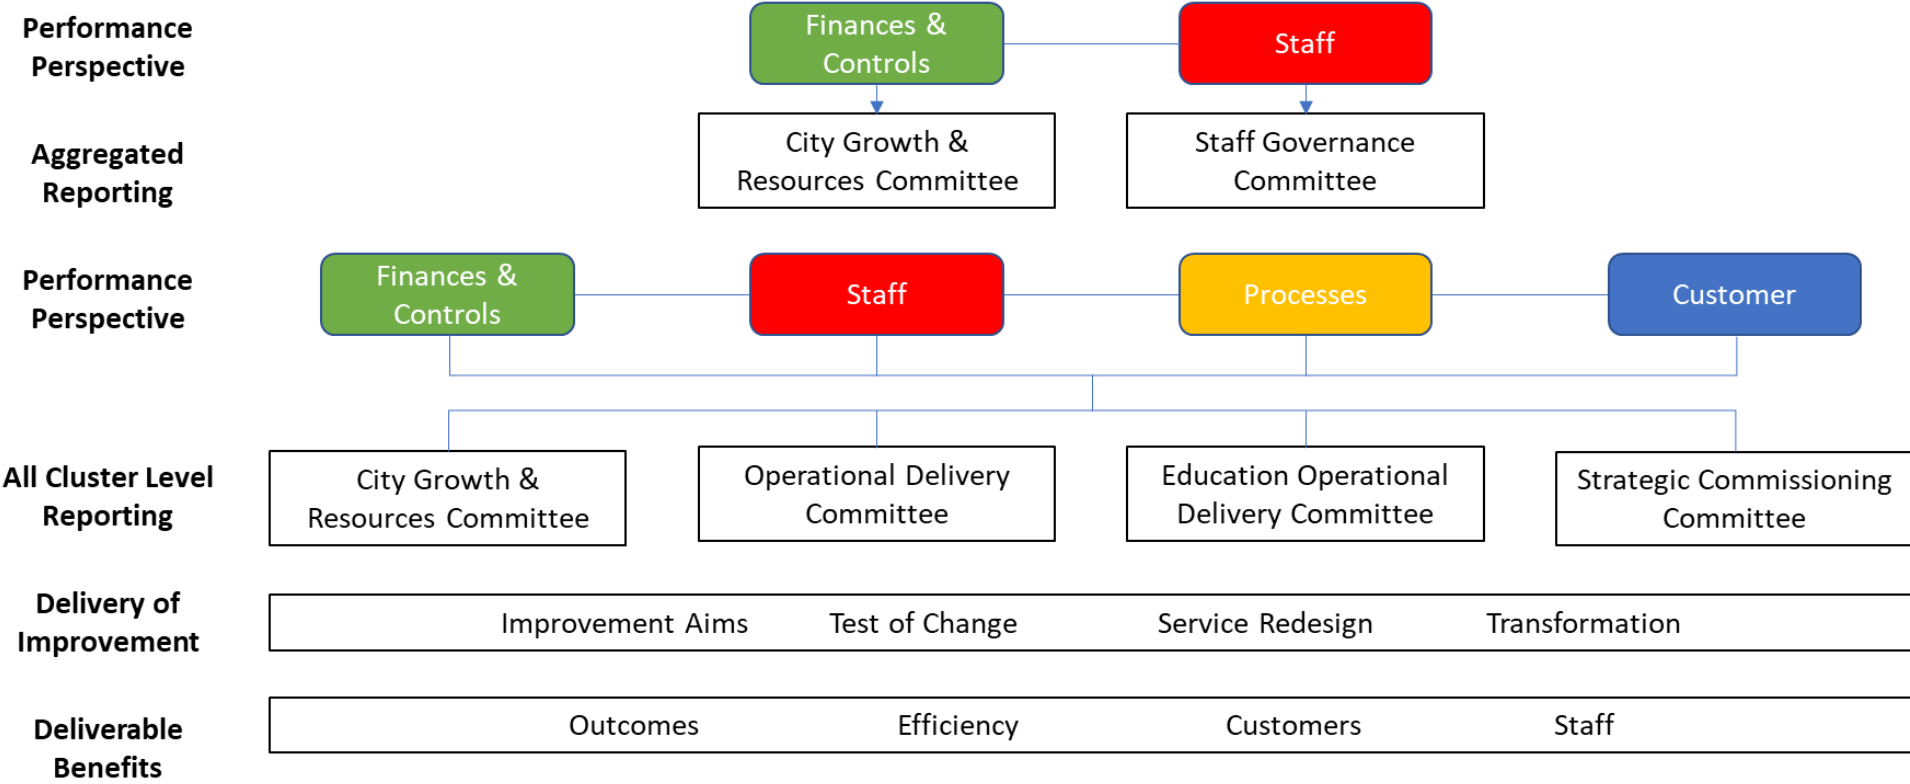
Performance Perspective

Finances & Controls

Staff

Aggregated Reporting

City Growth & Resources Committee

Staff Governance Committee

Performance Perspective

Finances & Controls

Staff

Processes

Customer

All Cluster Level Reporting

City Growth & Resources Committee

Operational Delivery Committee

Education Operational Delivery Committee

Strategic Commissioning Committee

Delivery of Improvement

Improvement Aims Test of Change Service Redesign Transformation

Deliverable Benefits

Outcomes Efficiency Customers Staff